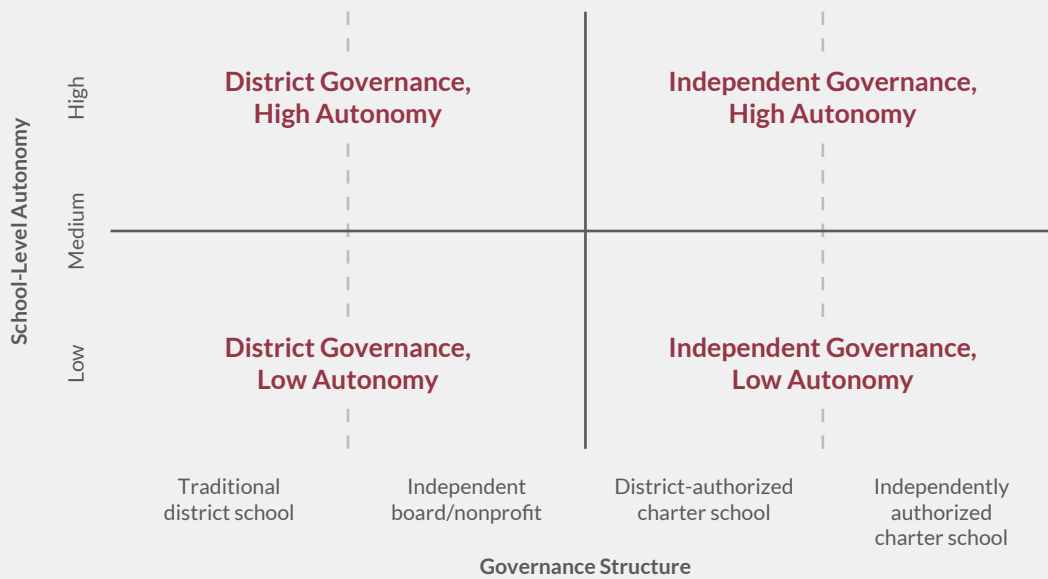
School-Level Autonomy

High

Medium

Low

District Governance, High Autonomy

Independent Governance, High Autonomy

District Governance, Low Autonomy

Independent Governance, Low Autonomy

Traditional district school

Independent board/nonprofit

District-authorized charter school

Independently authorized charter school

Governance Structure